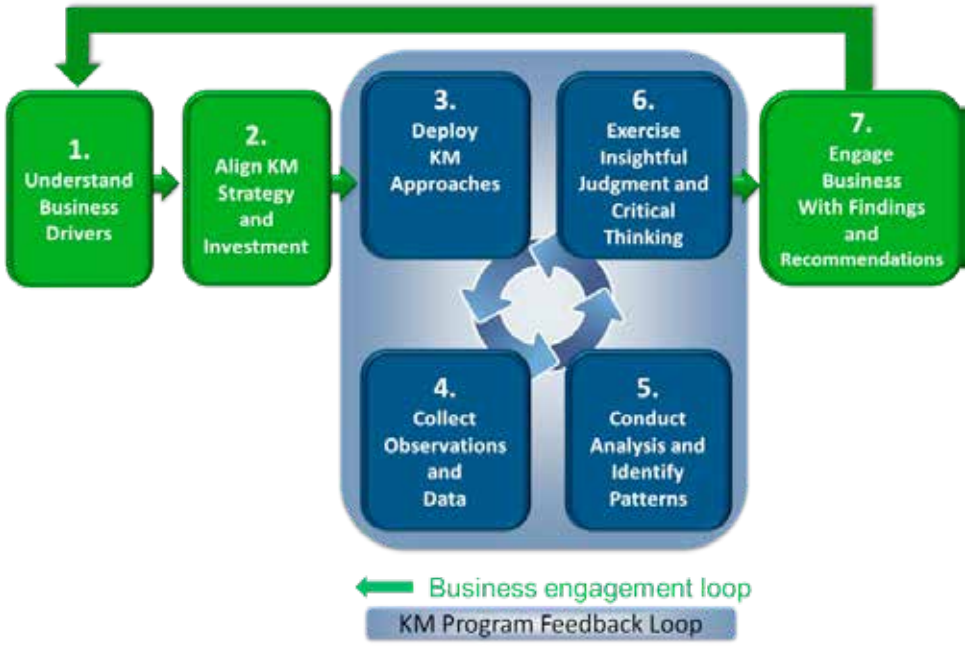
1.
Understand Business Drivers

2.
Align KM Strategy and Investment

3.
Deploy KM Approaches

6.
Exercise Insightful Judgment and Critical Thinking

7.
Engage Business With Findings and Recommendations

4.
Collect Observations and Data

5.
Conduct Analysis and Identify Patterns

Business engagement loop

KM Program Feedback Loop